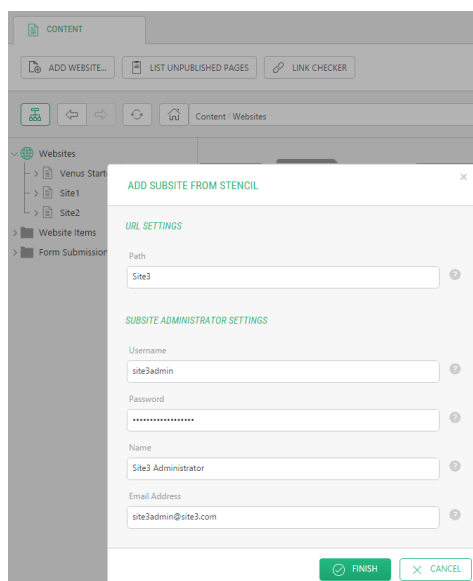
CONTENT

ADD WEBSITE... LIST UNPUBLISHED PAGES LINK CHECKER

Content / Websites

Websites
Venus Start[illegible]
Site1
Site2
Website Items
Form Submission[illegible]

ADD SUBSITE FROM STENCIL

URL SETTINGS

Path
Site3

SUBSITE ADMINISTRATOR SETTINGS

Username
site3admin

Password
••••••••••••••••••

Name
Site3 Administrator

Email Address
site3admin@site3.com

FINISH CANCEL